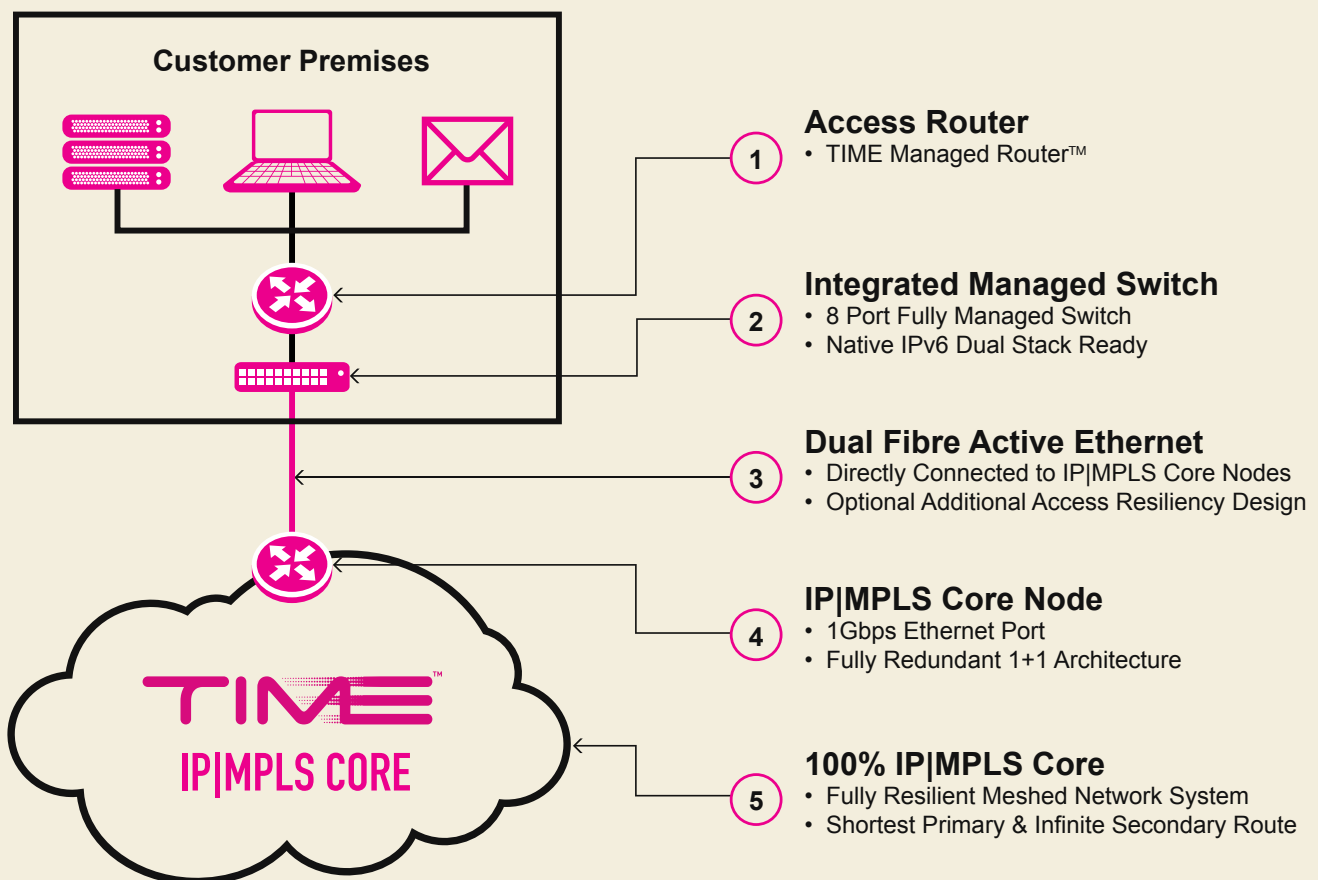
Customer Premises

1
Access Router
• TIME Managed Router™

2
Integrated Managed Switch
• 8 Port Fully Managed Switch
• Native IPv6 Dual Stack Ready

3
Dual Fibre Active Ethernet
• Directly Connected to IP|MPLS Core Nodes
• Optional Additional Access Resiliency Design

4
IP|MPLS Core Node
• 1Gbps Ethernet Port
• Fully Redundant 1+1 Architecture

TIME™
IP|MPLS CORE

5
100% IP|MPLS Core
• Fully Resilient Meshed Network System
• Shortest Primary & Infinite Secondary Route